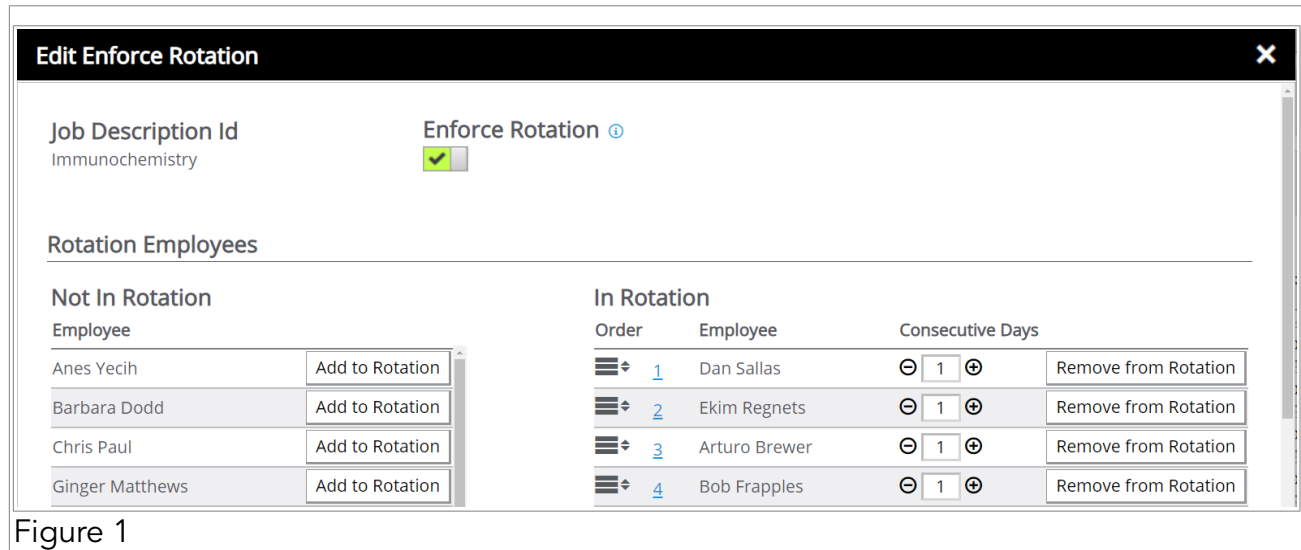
Edit Enforce Rotation

×

Job Description Id
Immunochemistry

Enforce Rotation ⓘ

Rotation Employees

Not In Rotation

| Employee | |
|---|---|
| Anes Yecih | Add to Rotation |
| Barbara Dodd | Add to Rotation |
| Chris Paul | Add to Rotation |
| Ginger Matthews | Add to Rotation |

In Rotation

| Order | Employee | Consecutive Days | |
|---|---|---|---|
| 1 | Dan Sallas | 1 | Remove from Rotation |
| 2 | Ekim Regnets | 1 | Remove from Rotation |
| 3 | Arturo Brewer | 1 | Remove from Rotation |
| 4 | Bob Frapples | 1 | Remove from Rotation |

Figure 1